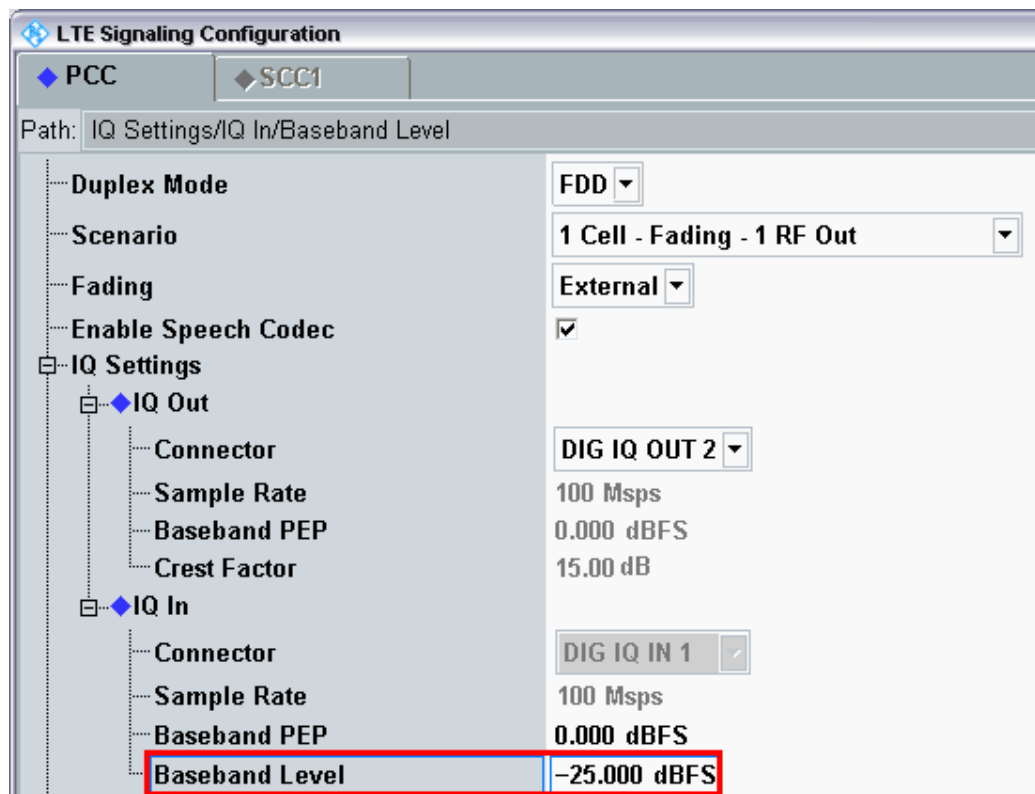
LTE Signaling Configuration

PCC | SCC1

Path: IQ Settings/IQ In/Baseband Level

| | |
|---|---|
| Duplex Mode | FDD |
| Scenario | 1 Cell - Fading - 1 RF Out |
| Fading | External |
| Enable Speech Codec | ☑ |
| IQ Settings | |
| IQ Out | |
| Connector | DIG IQ OUT 2 |
| Sample Rate | 100 Msps |
| Baseband PEP | 0.000 dBFS |
| Crest Factor | 15.00 dB |
| IQ In | |
| Connector | DIG IQ IN 1 |
| Sample Rate | 100 Msps |
| Baseband PEP | 0.000 dBFS |
| Baseband Level | −25.000 dBFS |